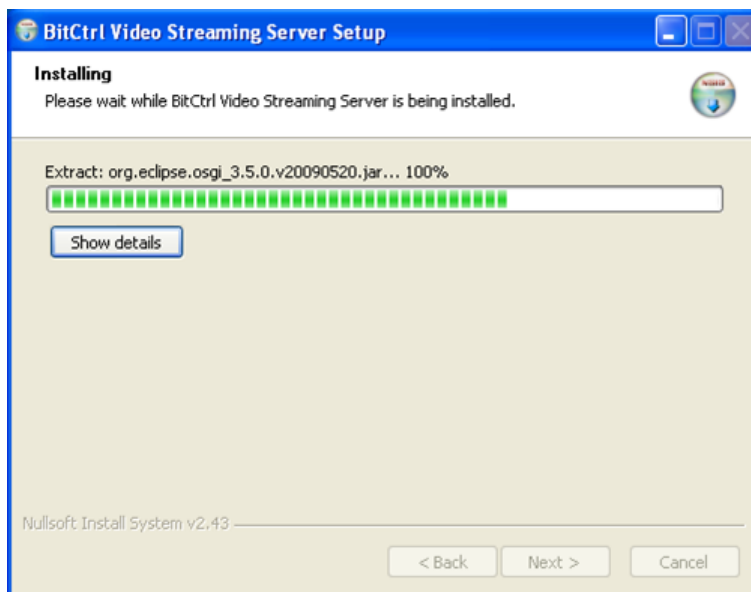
BitCtrl Video Streaming Server Setup

Installing
Please wait while BitCtrl Video Streaming Server is being installed.

Extract: org.eclipse.osgi_3.5.0.v20090520.jar... 100%

Show details

Nullsoft Install System v2.43

< Back
Next >
Cancel